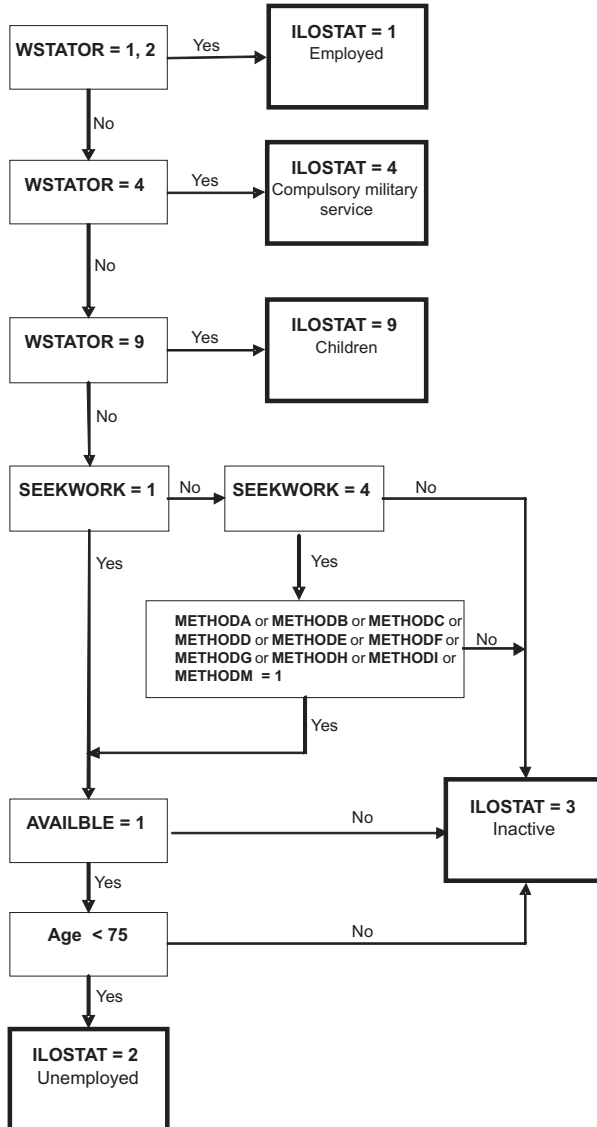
WSTATOR = 1, 2

Yes

ILOSTAT = 1
Employed

No

WSTATOR = 4

Yes

ILOSTAT = 4
Compulsory military service

No

WSTATOR = 9

Yes

ILOSTAT = 9
Children

No

SEEKWORK = 1

No

SEEKWORK = 4

No

Yes

Yes

METHODA or METHODB or METHODC or METHODD or METHODE or METHODF or METHODG or METHODH or METHODI or METHODM = 1

No

Yes

AVAILBLE = 1

No

ILOSTAT = 3
Inactive

Yes

Age < 75

No

Yes

ILOSTAT = 2
Unemployed